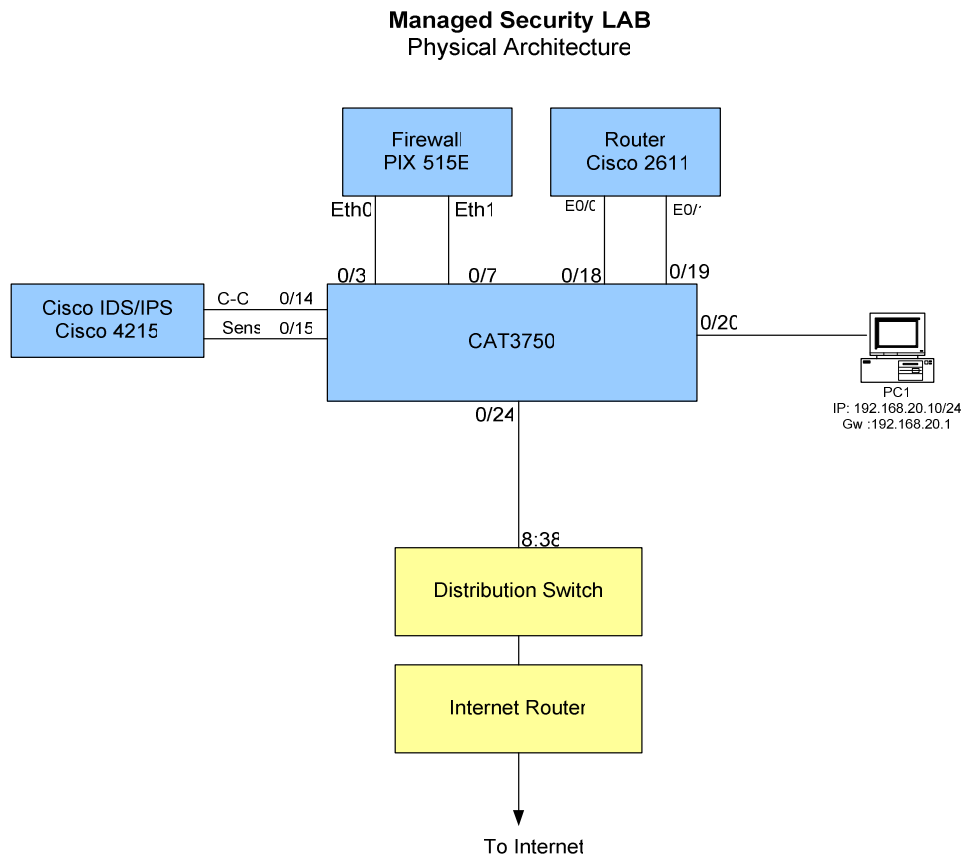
Managed Security LAB
Physical Architecture

Firewall
PIX 515E

Router
Cisco 2611

Eth0
Eth1
E0/0
E0/1

0/3
0/7
0/18
0/19

Cisco IDS/IPS
Cisco 4215

C-C
0/14
Sens
0/15

CAT3750

0/20

PC1
IP: 192.168.20.10/24
Gw :192.168.20.1

0/24

8:38

Distribution Switch

Internet Router

To Internet